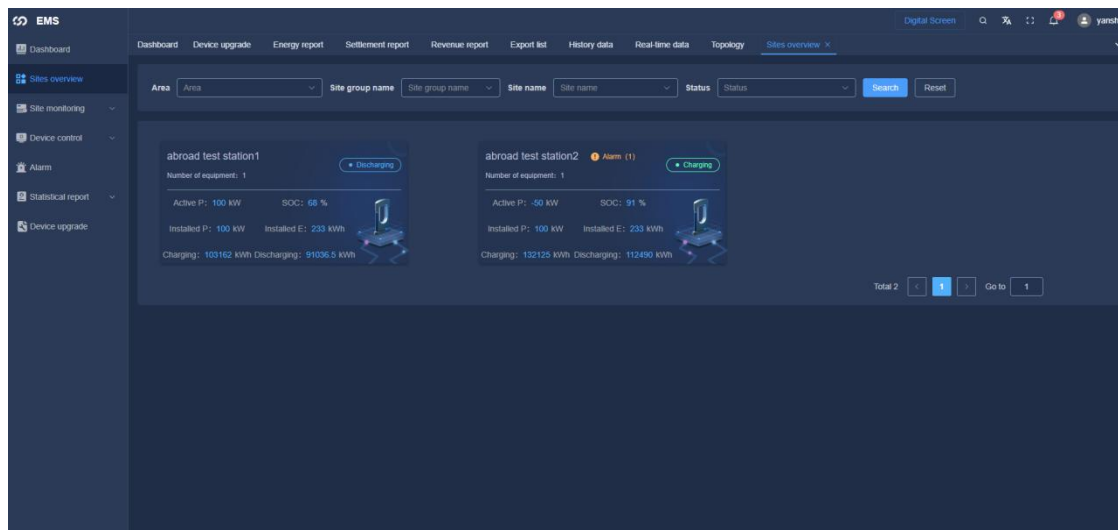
EMS

Digital Screen

yansh

Dashboard
Sites overview
Site monitoring
Device control
Alarm
Statistical report
Device upgrade

Dashboard Device upgrade Energy report Settlement report Revenue report Export list History data Real-time data Topology Sites overview ×

Area Area Site group name Site group name Site name Site name Status Status Search Reset

abroad test station1
Number of equipment: 1
• Discharging
Active P: 100 kW SOC: 68 %
Installed P: 100 kW Installed E: 233 kWh
Charging: 103162 kWh Discharging: 91036.5 kWh

abroad test station2 Alarm (1)
Number of equipment: 1
• Charging
Active P: -50 kW SOC: 91 %
Installed P: 100 kW Installed E: 233 kWh
Charging: 132125 kWh Discharging: 112490 kWh

Total 2 1 Go to 1